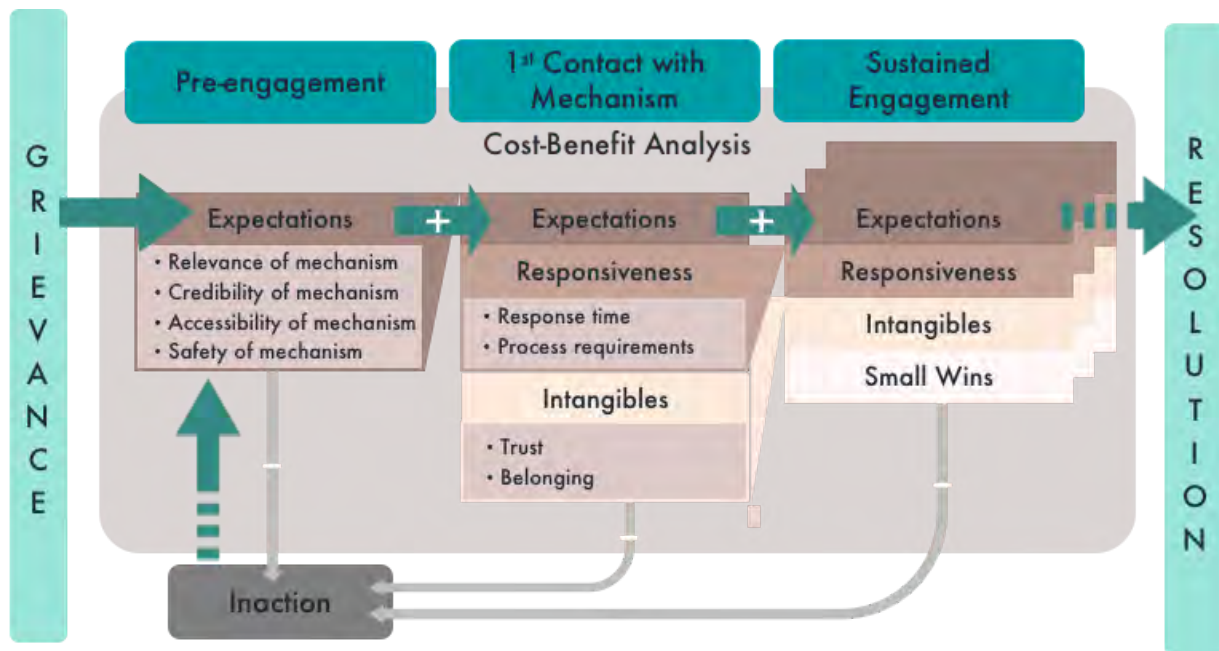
GRIEVANCE

Pre-engagement

1st Contact with Mechanism

Sustained Engagement

RESOLUTION

Cost-Benefit Analysis

Expectations
• Relevance of mechanism
• Credibility of mechanism
• Accessibility of mechanism
• Safety of mechanism

+

Expectations

Responsiveness
• Response time
• Process requirements

Intangibles
• Trust
• Belonging

+

Expectations

Responsiveness

Intangibles

Small Wins

−

−

−

Inaction